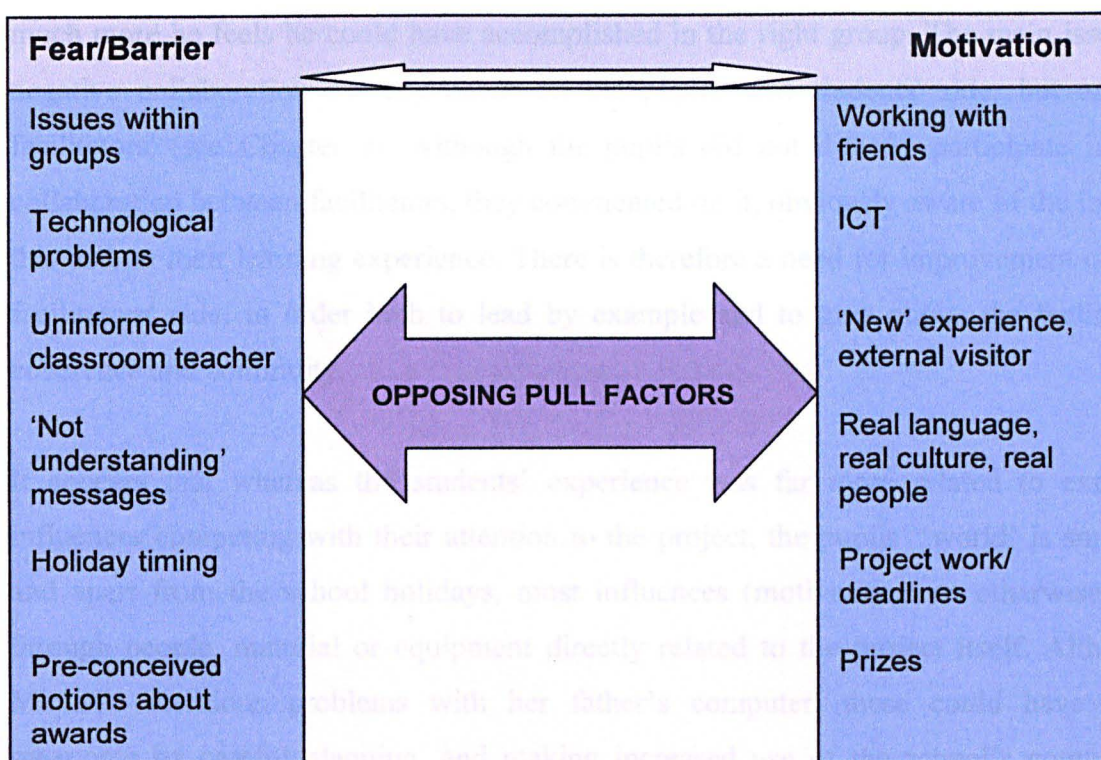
| Fear/Barrier | | Motivation |
|---|---|---|
| Issues within groups | | Working with friends |
| Technological problems | | ICT |
| Uninformed classroom teacher | | 'New' experience, external visitor |
| | OPPOSING PULL FACTORS | |
| 'Not understanding' messages | | Real language, real culture, real people |
| Holiday timing | | Project work/ deadlines |
| Pre-conceived notions about awards | | Prizes |